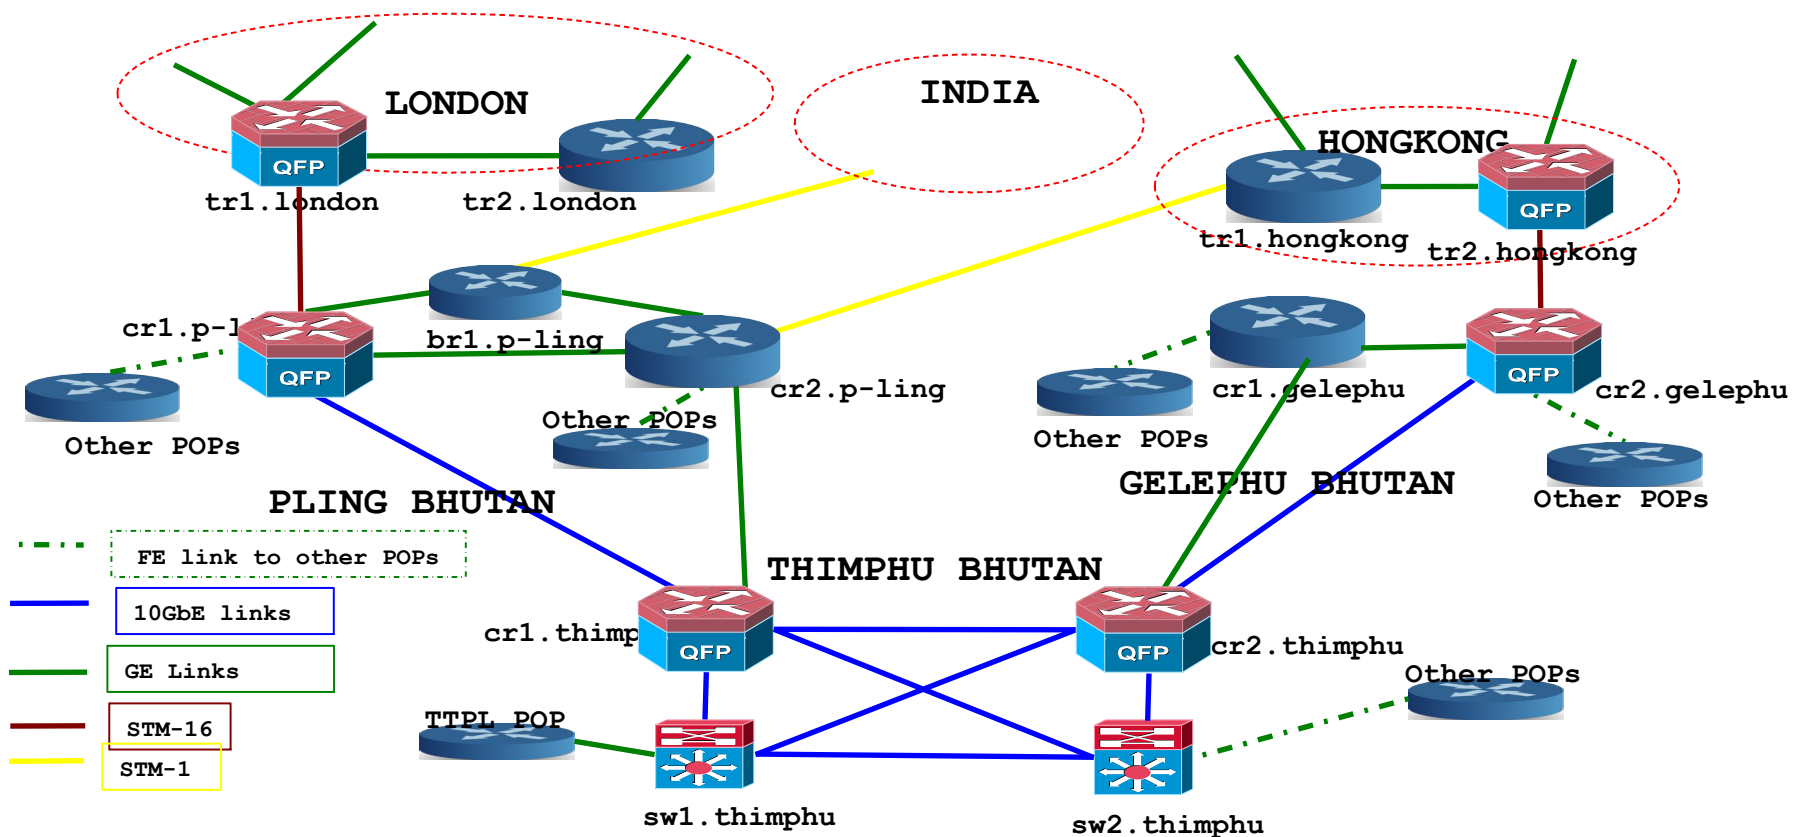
LONDON

INDIA

HONGKONG

QFP

tr1.london

tr2.london

tr1.hongkong

QFP

tr2.hongkong

cr1.p-l

QFP

br1.p-ling

cr2.p-ling

QFP

cr1.gelephu

cr2.gelephu

Other POPs

Other POPs

Other POPs

Other POPs

PLING BHUTAN

GELEPHU BHUTAN

FE link to other POPs

10GbE links

GE Links

STM-16

STM-1

THIMPHU BHUTAN

cr1.thimp

QFP

QFP

cr2.thimphu

Other POPs

TTPL POP

sw1.thimphu

sw2.thimphu